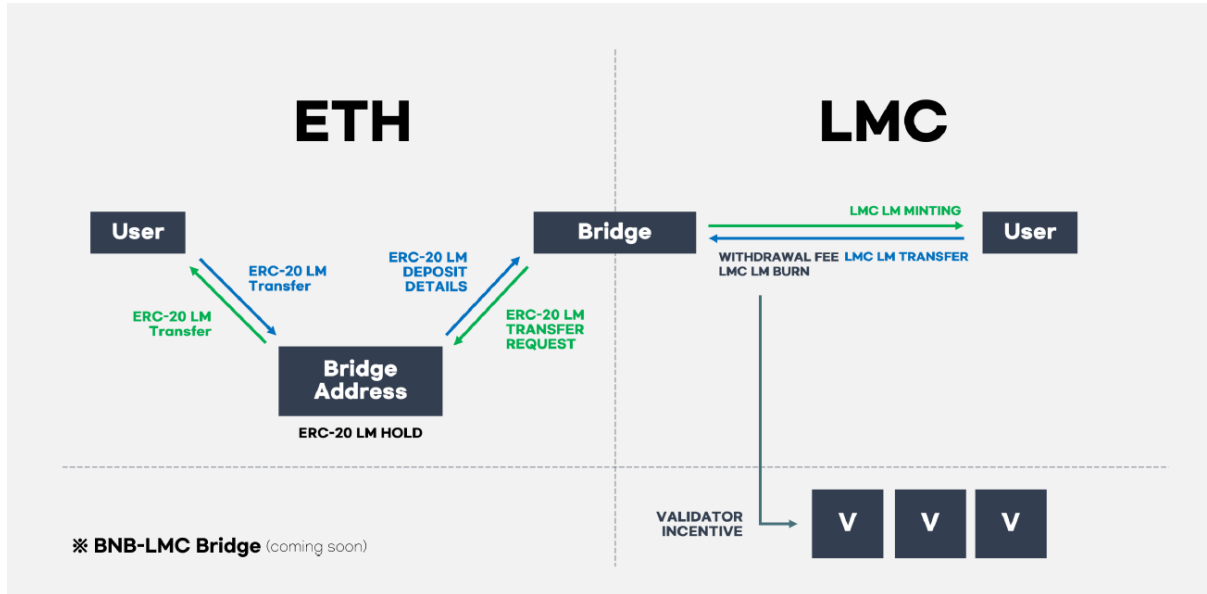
ETH

LMC

User

ERC-20 LM Transfer

ERC-20 LM Transfer

Bridge Address

ERC-20 LM HOLD

ERC-20 LM DEPOSIT DETAILS

ERC-20 LM TRANSFER REQUEST

Bridge

LMC LM MINTING

User

WITHDRAWAL FEE LMC LM TRANSFER

LMC LM BURN

VALIDATOR INCENTIVE

V

V

V

※ BNB-LMC Bridge (coming soon)